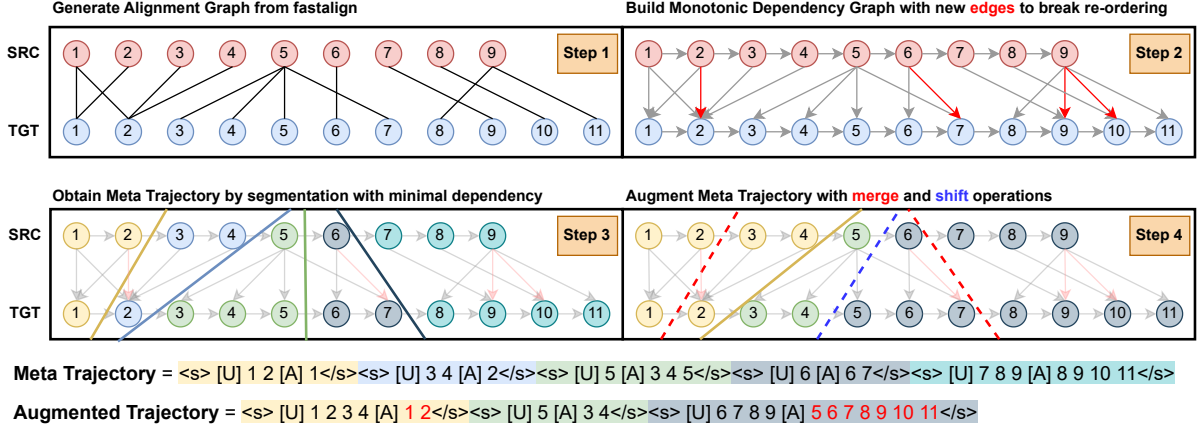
Generate Alignment Graph from fastalign

SRC
TGT

1 2 3 4 5 6 7 8 9

Step 1

1 2 3 4 5 6 7 8 9 10 11

Build Monotonic Dependency Graph with new edges to break re-ordering

1 2 3 4 5 6 7 8 9

Step 2

1 2 3 4 5 6 7 8 9 10 11

Obtain Meta Trajectory by segmentation with minimal dependency

SRC
TGT

1 2 3 4 5 6 7 8 9

Step 3

1 2 3 4 5 6 7 8 9 10 11

Augment Meta Trajectory with merge and shift operations

1 2 3 4 5 6 7 8 9

Step 4

1 2 3 4 5 6 7 8 9 10 11

Meta Trajectory = <s> [U] 1 2 [A] 1</s><s> [U] 3 4 [A] 2</s><s> [U] 5 [A] 3 4 5</s><s> [U] 6 [A] 6 7</s><s> [U] 7 8 9 [A] 8 9 10 11</s>

Augmented Trajectory = <s> [U] 1 2 3 4 [A] 1 2</s><s> [U] 5 [A] 3 4</s><s> [U] 6 7 8 9 [A] 5 6 7 8 9 10 11</s>